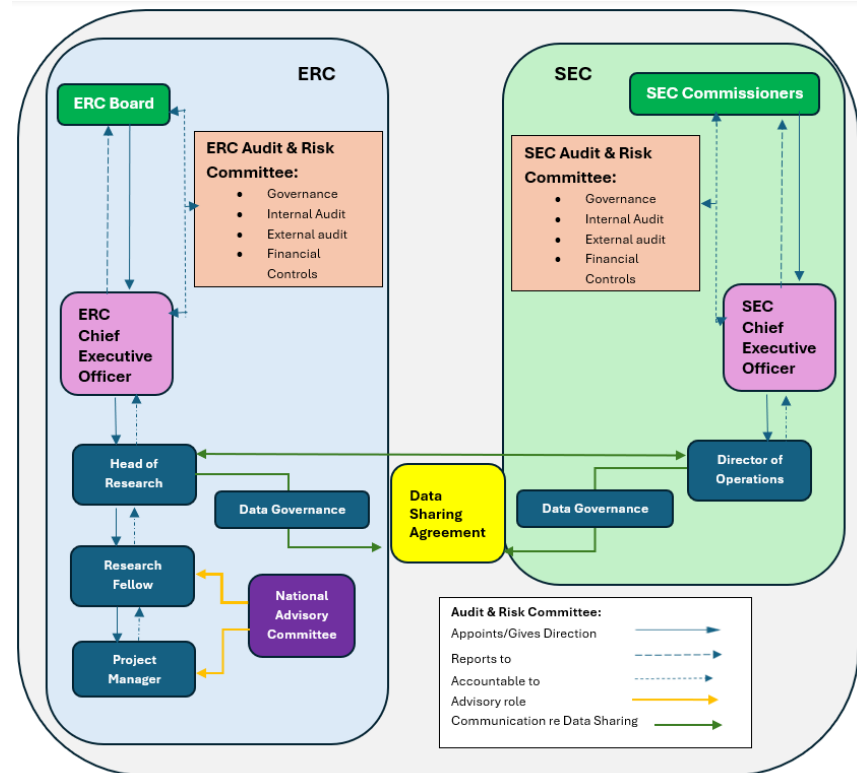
ERC

ERC Board

ERC Audit & Risk Committee:
- Governance
- Internal Audit
- External audit
- Financial Controls

ERC Chief Executive Officer

Head of Research

Data Governance

Research Fellow

National Advisory Committee

Project Manager

Data Sharing Agreement

SEC

SEC Commissioners

SEC Audit & Risk Committee:
- Governance
- Internal Audit
- External audit
- Financial Controls

SEC Chief Executive Officer

Director of Operations

Data Governance

Audit & Risk Committee:
Appoints/Gives Direction
Reports to
Accountable to
Advisory role
Communication re Data Sharing